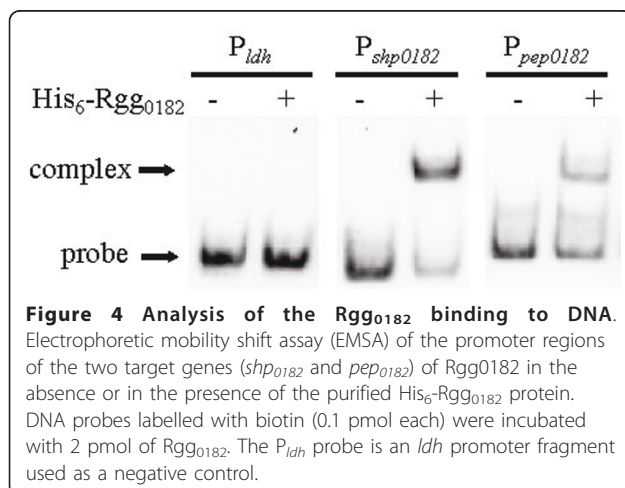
$P_{ldh}$ $P_{shp0182}$ $P_{pep0182}$

$His_6$-$Rgg_{0182}$ - + - + - +

complex

probe

**Figure 4 Analysis of the $Rgg_{0182}$ binding to DNA**. Electrophoretic mobility shift assay (EMSA) of the promoter regions of the two target genes (*$shp_{0182}$* and *$pep_{0182}$*) of Rgg0182 in the absence or in the presence of the purified $His_6$-$Rgg_{0182}$ protein. DNA probes labelled with biotin (0.1 pmol each) were incubated with 2 pmol of $Rgg_{0182}$. The $P_{ldh}$ probe is an *ldh* promoter fragment used as a negative control.